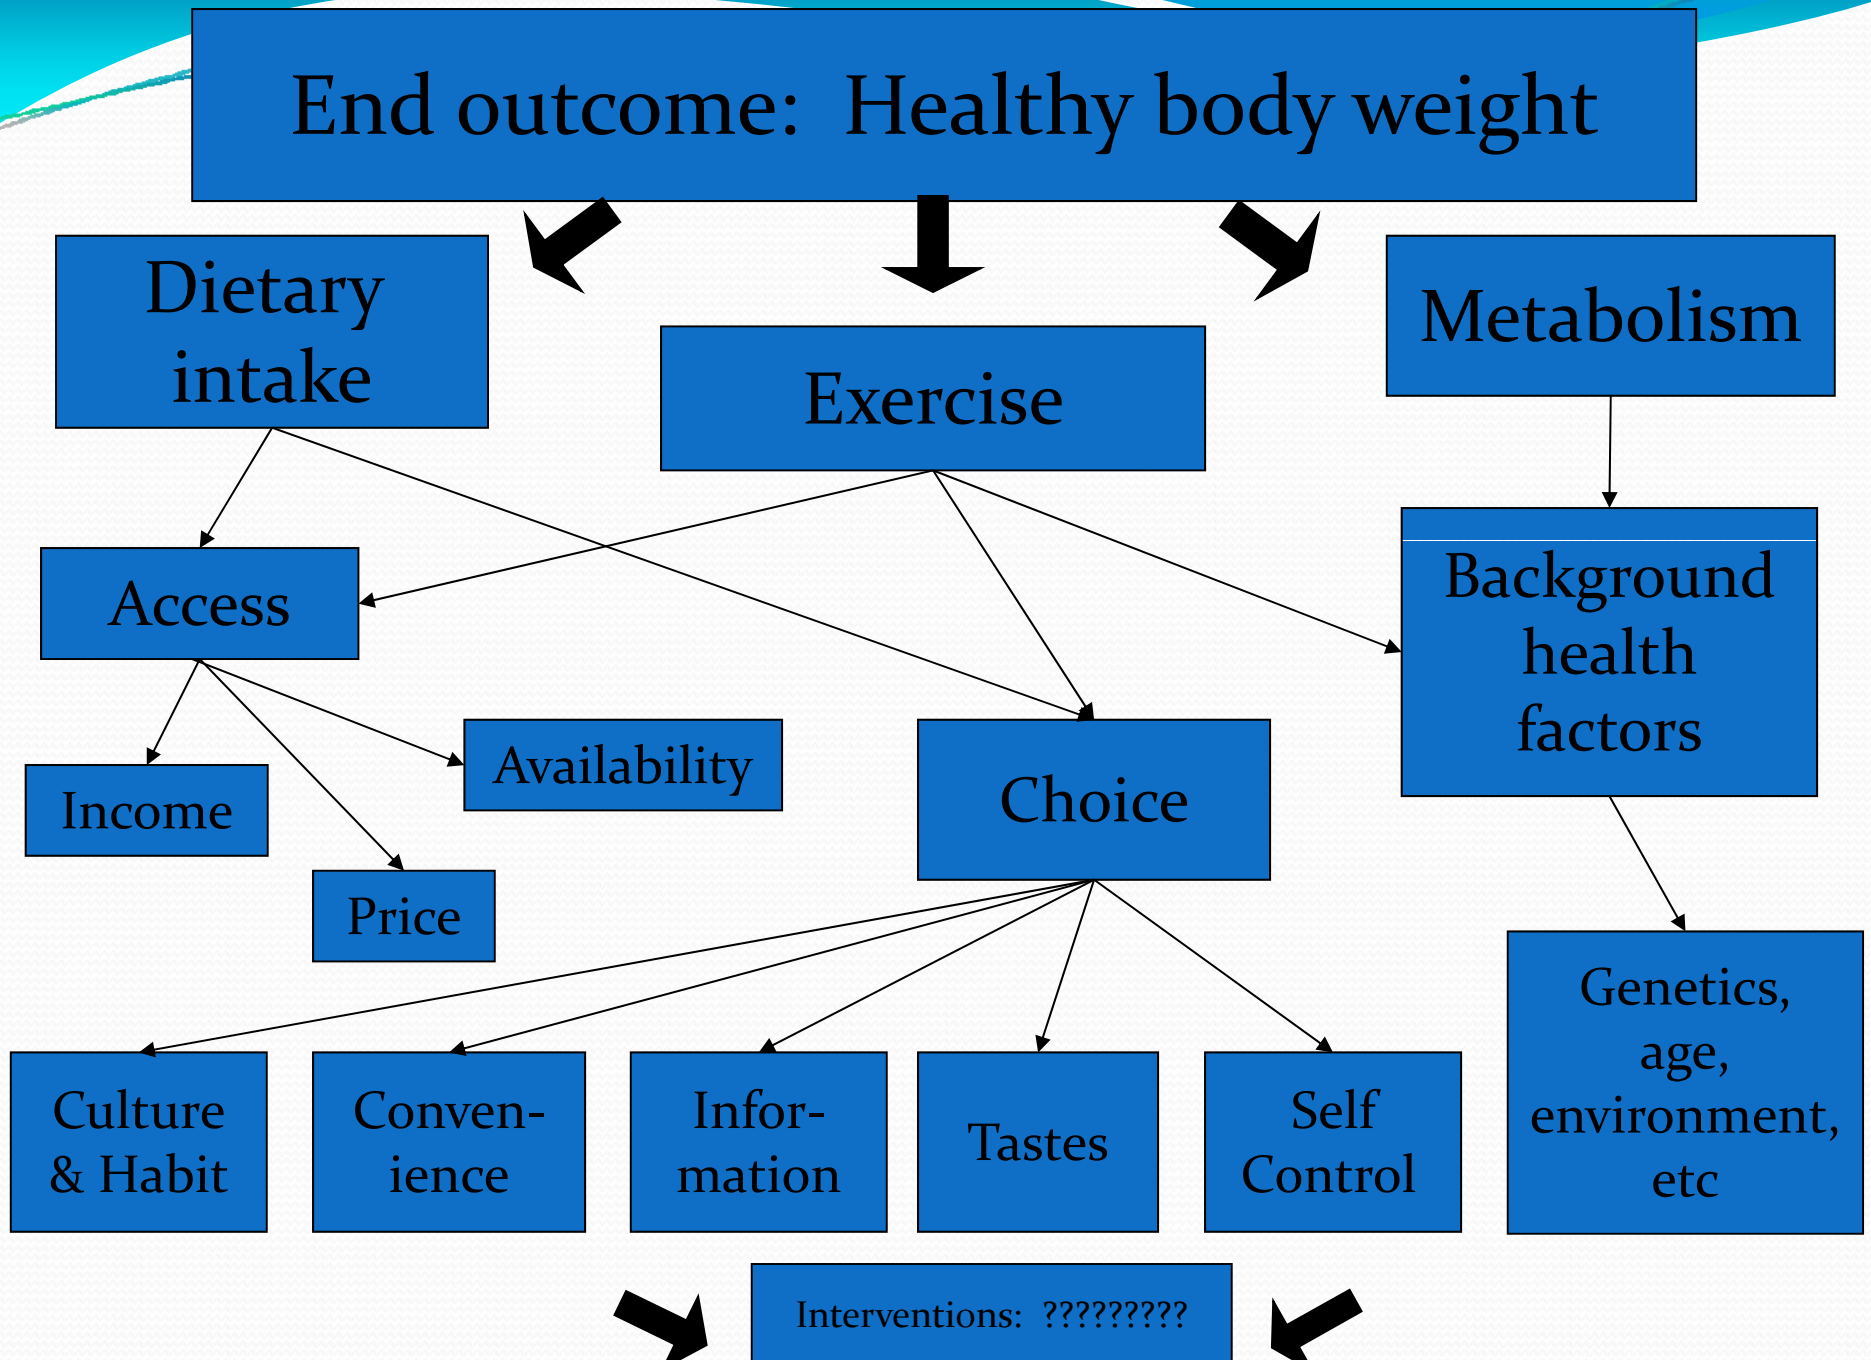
End outcome: Healthy body weight

Dietary intake

Exercise

Metabolism

Access

Background health factors

Availability

Income

Choice

Price

Genetics, age, environment, etc

Culture & Habit

Convenience

Information

Tastes

Self Control

Interventions: ?????????